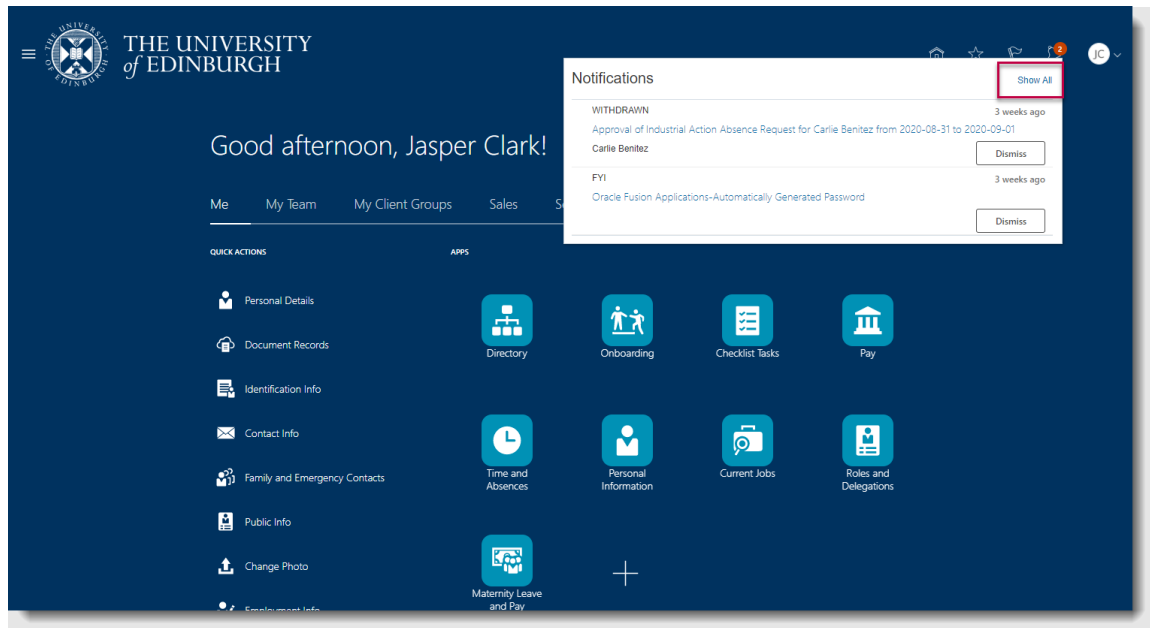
THE UNIVERSITY of EDINBURGH

2 JC

Notifications Show All

WITHDRAWN 3 weeks ago
Approval of Industrial Action Absence Request for Carlie Benitez from 2020-08-31 to 2020-09-01
Carlie Benitez Dismiss

FYI 3 weeks ago
Oracle Fusion Applications-Automatically Generated Password
Dismiss

Good afternoon, Jasper Clark!

Me My Team My Client Groups Sales S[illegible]

QUICK ACTIONS

Personal Details
Document Records
Identification Info
Contact Info
Family and Emergency Contacts
Public Info
Change Photo
Employment Info

APPS

Directory
Onboarding
Checklist Tasks
Pay
Time and Absences
Personal Information
Current Jobs
Roles and Delegations
Maternity Leave and Pay